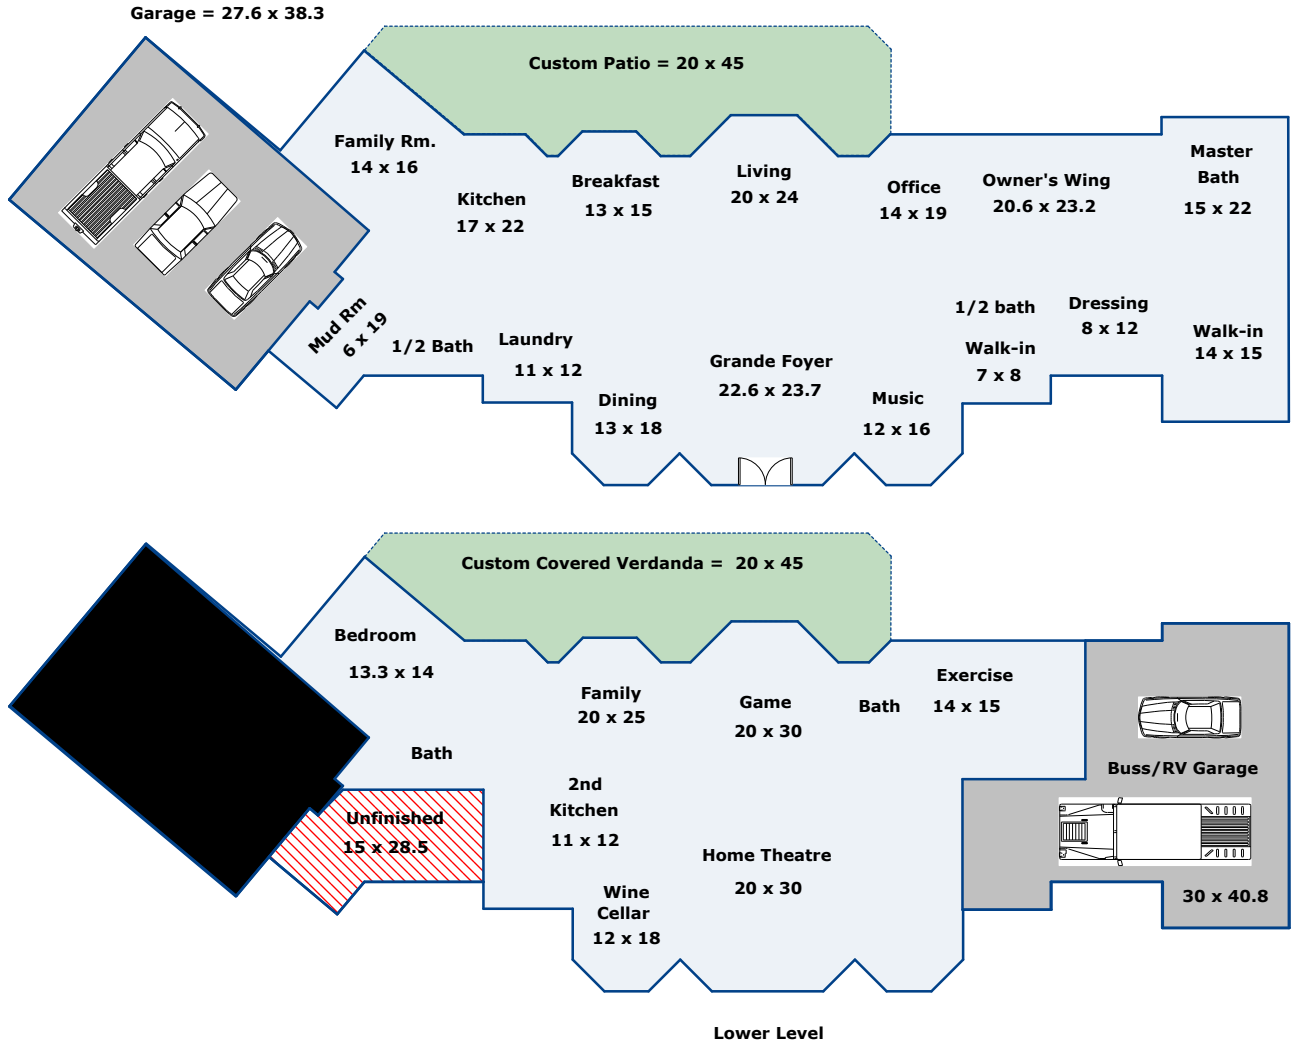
Garage = 27.6 x 38.3

Custom Patio = 20 x 45

Family Rm.
14 x 16

Kitchen
17 x 22

Breakfast
13 x 15

Living
20 x 24

Office
14 x 19

Owner's Wing
20.6 x 23.2

Master
Bath
15 x 22

Mud Rm
6 x 19

1/2 Bath

Laundry
11 x 12

Grande Foyer
22.6 x 23.7

Dining
13 x 18

Music
12 x 16

1/2 bath

Walk-in
7 x 8

Dressing
8 x 12

Walk-in
14 x 15

Custom Covered Verdanda = 20 x 45

Bedroom
13.3 x 14

Family
20 x 25

Game
20 x 30

Bath

Exercise
14 x 15

Bath

Buss/RV Garage

Unfinished
15 x 28.5

2nd
Kitchen
11 x 12

Home Theatre
20 x 30

Wine
Cellar
12 x 18

30 x 40.8

Lower Level